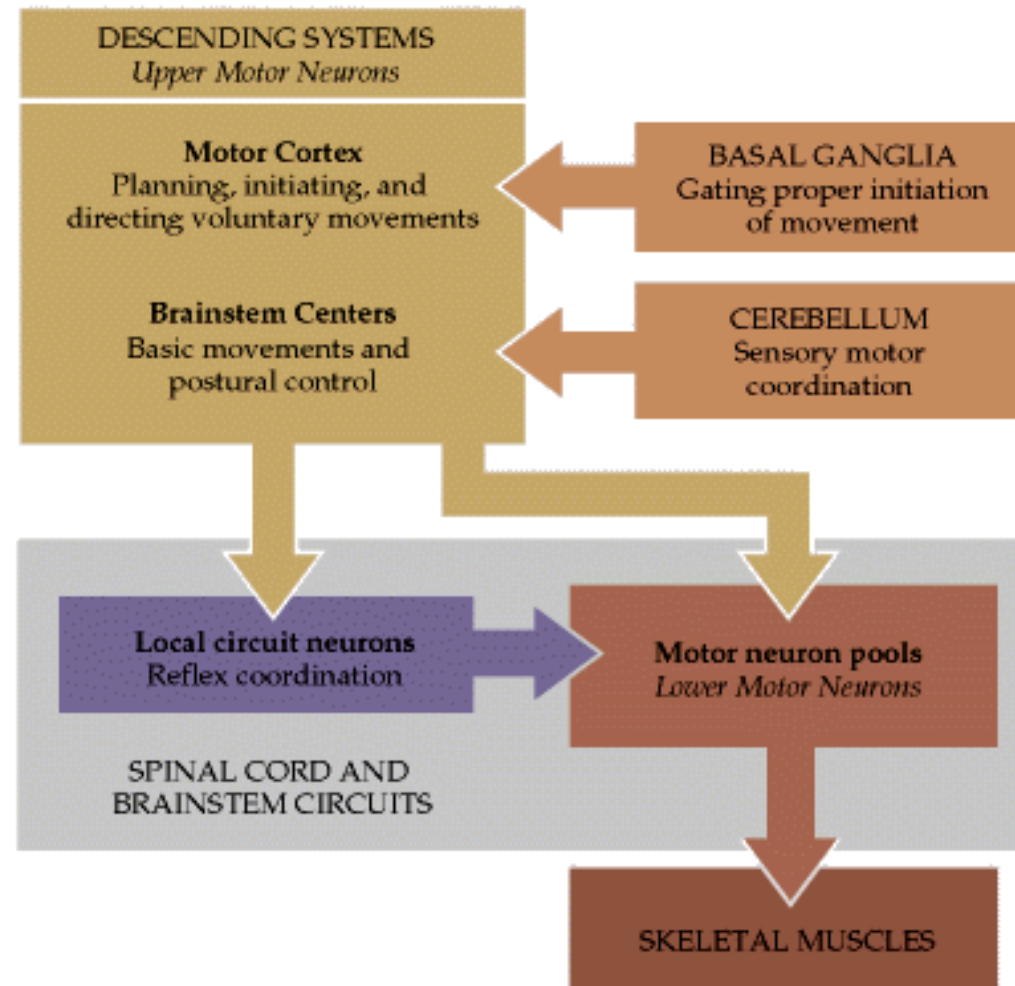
DESCENDING SYSTEMS
*Upper Motor Neurons*

**Motor Cortex**
Planning, initiating, and directing voluntary movements

BASAL GANGLIA
Gating proper initiation of movement

**Brainstem Centers**
Basic movements and postural control

CEREBELLUM
Sensory motor coordination

**Local circuit neurons**
Reflex coordination

**Motor neuron pools**
*Lower Motor Neurons*

SPINAL CORD AND BRAINSTEM CIRCUITS

SKELETAL MUSCLES